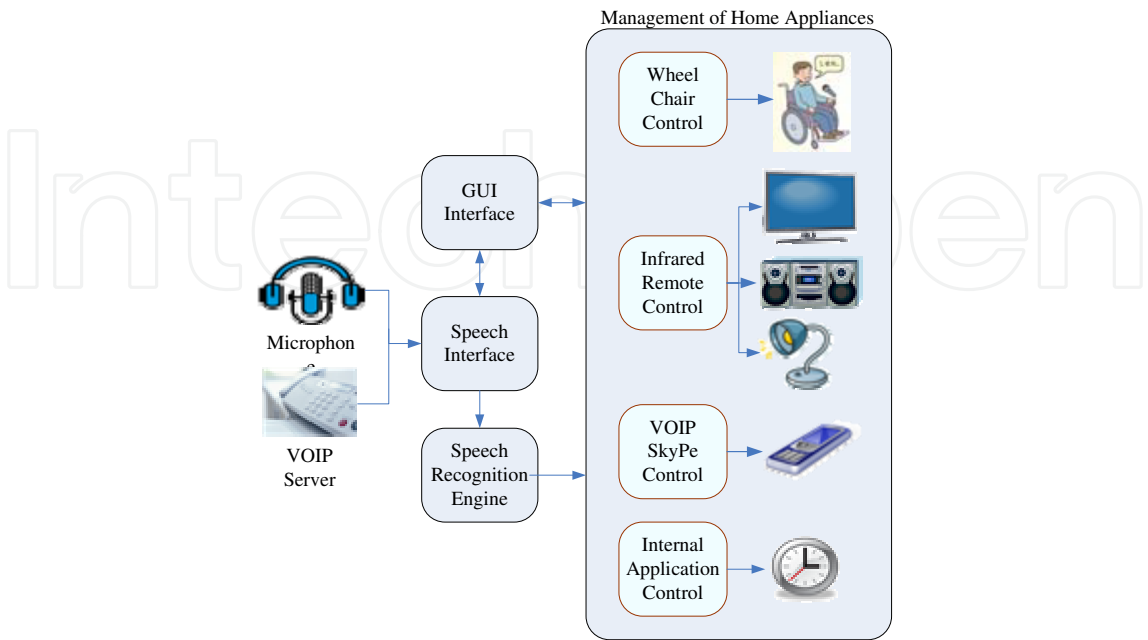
Management of Home Appliances

Wheel Chair Control

GUI Interface

Infrared Remote Control

Microphon e

Speech Interface

VOIP Server

Speech Recognition Engine

VOIP SkyPe Control

Internal Application Control